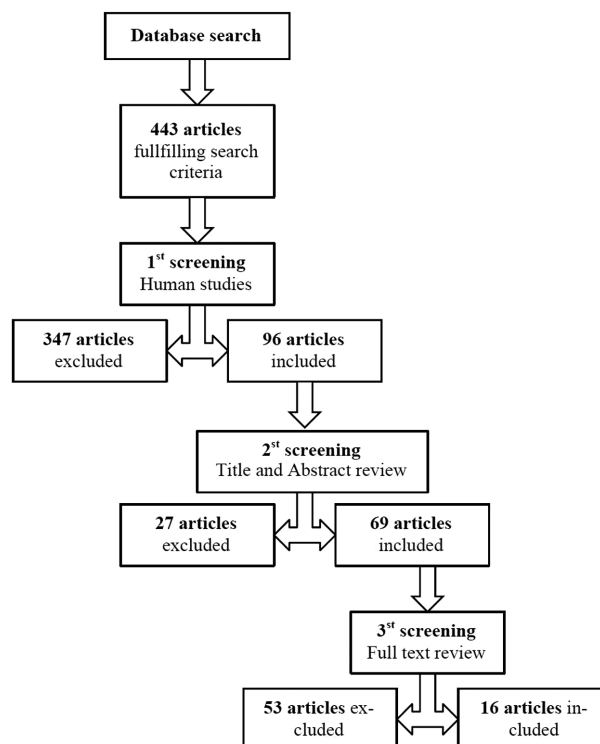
Database search

443 articles fullfilling search criteria

1$^{st}$ screening Human studies

347 articles excluded

96 articles included

2$^{st}$ screening Title and Abstract review

27 articles excluded

69 articles included

3$^{st}$ screening Full text review

53 articles excluded

16 articles included